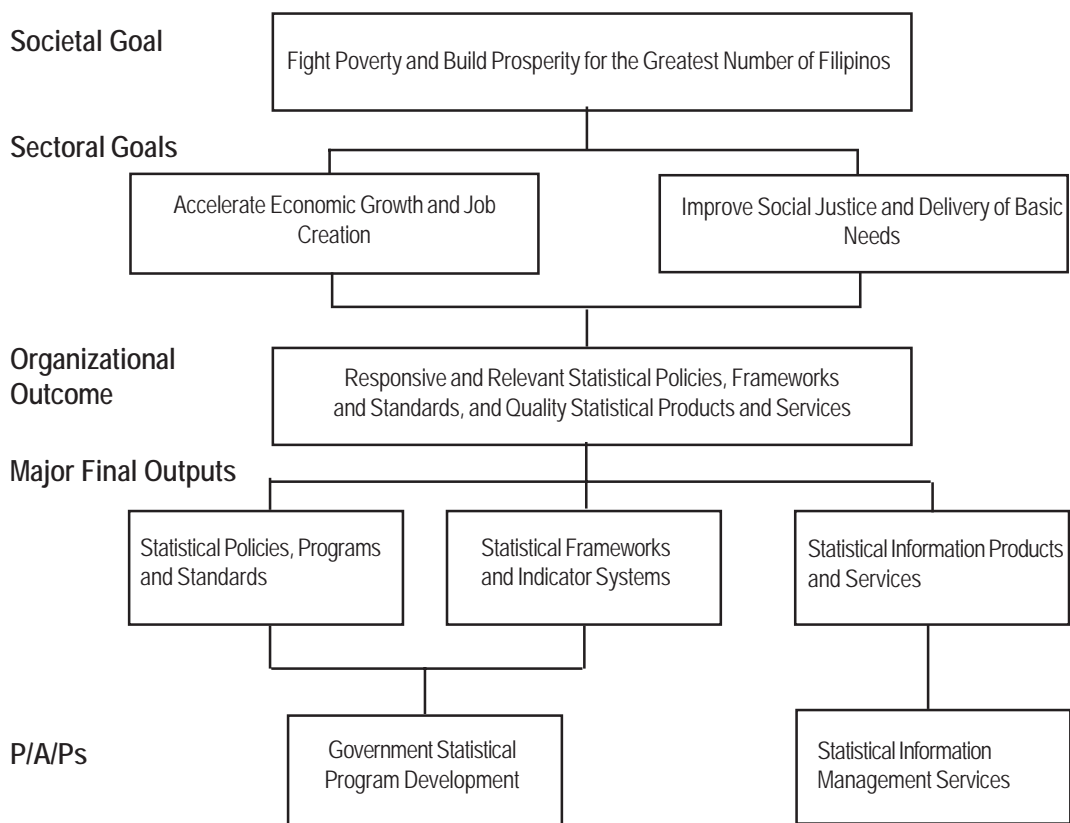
Societal Goal

Fight Poverty and Build Prosperity for the Greatest Number of Filipinos

Sectoral Goals

Accelerate Economic Growth and Job Creation

Improve Social Justice and Delivery of Basic Needs

Organizational Outcome

Responsive and Relevant Statistical Policies, Frameworks and Standards, and Quality Statistical Products and Services

Major Final Outputs

Statistical Policies, Programs and Standards

Statistical Frameworks and Indicator Systems

Statistical Information Products and Services

P/A/Ps

Government Statistical Program Development

Statistical Information Management Services